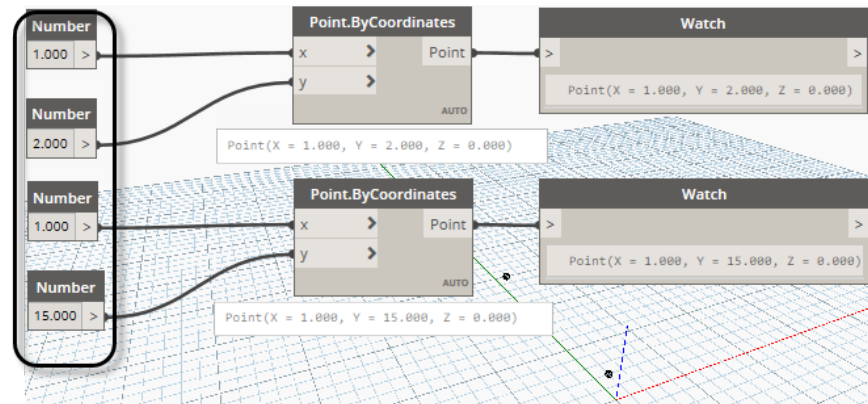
Number
1.000 >

Number
2.000 >

Number
1.000 >

Number
15.000 >

Point.ByCoordinates
x >
y >
Point >
AUTO

Point(X = 1.000, Y = 2.000, Z = 0.000)

Watch
>
>
Point(X = 1.000, Y = 2.000, Z = 0.000)

Point.ByCoordinates
x >
y >
Point >
AUTO

Point(X = 1.000, Y = 15.000, Z = 0.000)

Watch
>
>
Point(X = 1.000, Y = 15.000, Z = 0.000)